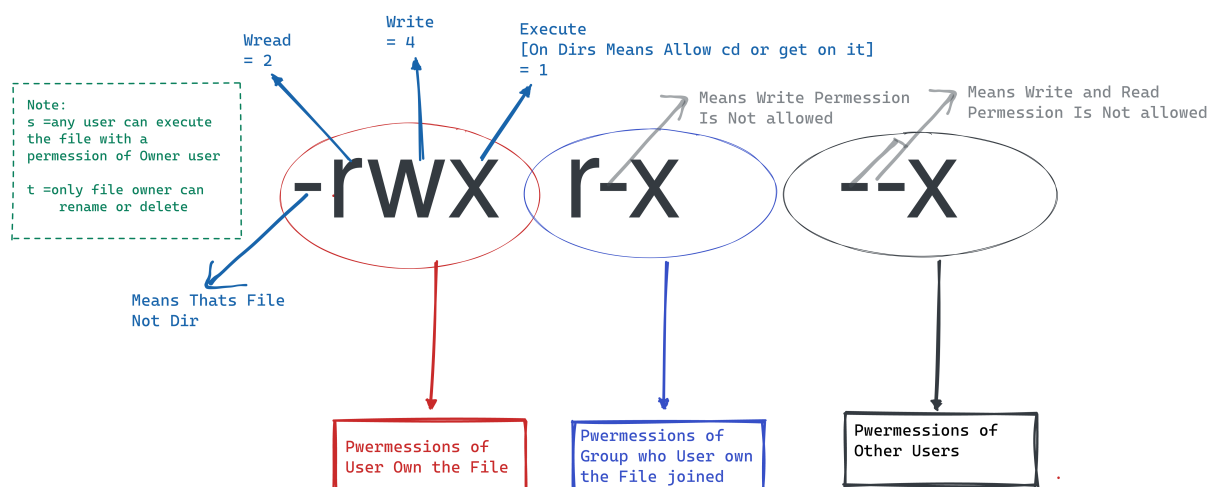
Note:
s =any user can execute the file with a permession of Owner user

t =only file owner can rename or delete

Wread
= 2

Write
= 4

Execute
[On Dirs Means Allow cd or get on it]
= 1

Means Write Permession Is Not allowed

Means Write and Read Permession Is Not allowed

-rwx r-x --x

Means Thats File Not Dir

Pwermessions of User Own the File

Pwermessions of Group who User own the File joined

Pwermessions of Other Users